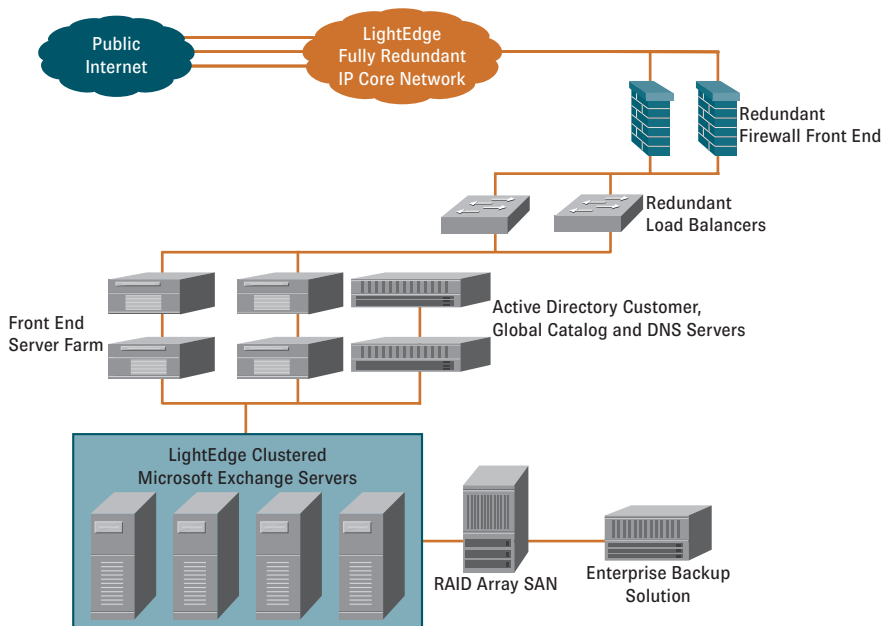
Public Internet

LightEdge Fully Redundant IP Core Network

Redundant Firewall Front End

Redundant Load Balancers

Front End Server Farm

Active Directory Customer, Global Catalog and DNS Servers

LightEdge Clustered Microsoft Exchange Servers

RAID Array SAN

Enterprise Backup Solution